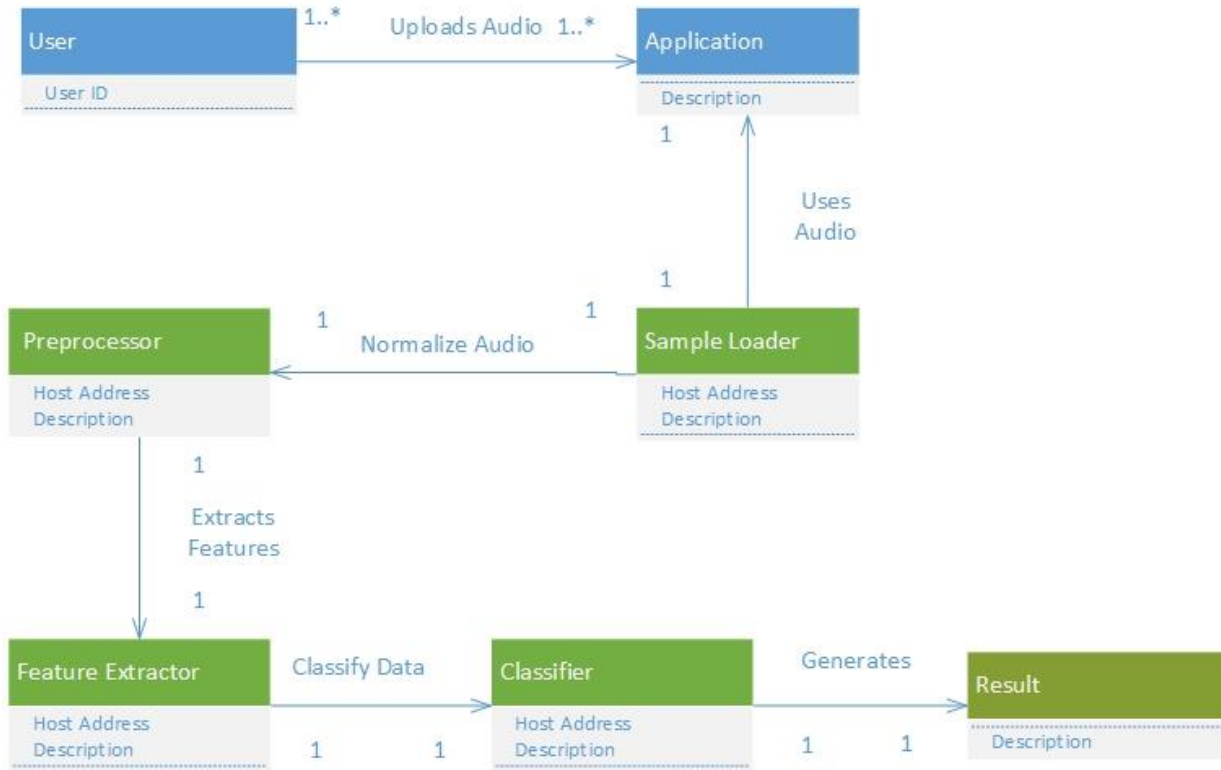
User
User ID

1..*

Uploads Audio 1..*

Application
Description

1

Uses Audio

1

Preprocessor
Host Address
Description

1

Normalize Audio

1

Sample Loader
Host Address
Description

1

Extracts Features

1

Feature Extractor
Host Address
Description

Classify Data

1

1

Classifier
Host Address
Description

Generates

1

1

Result
Description